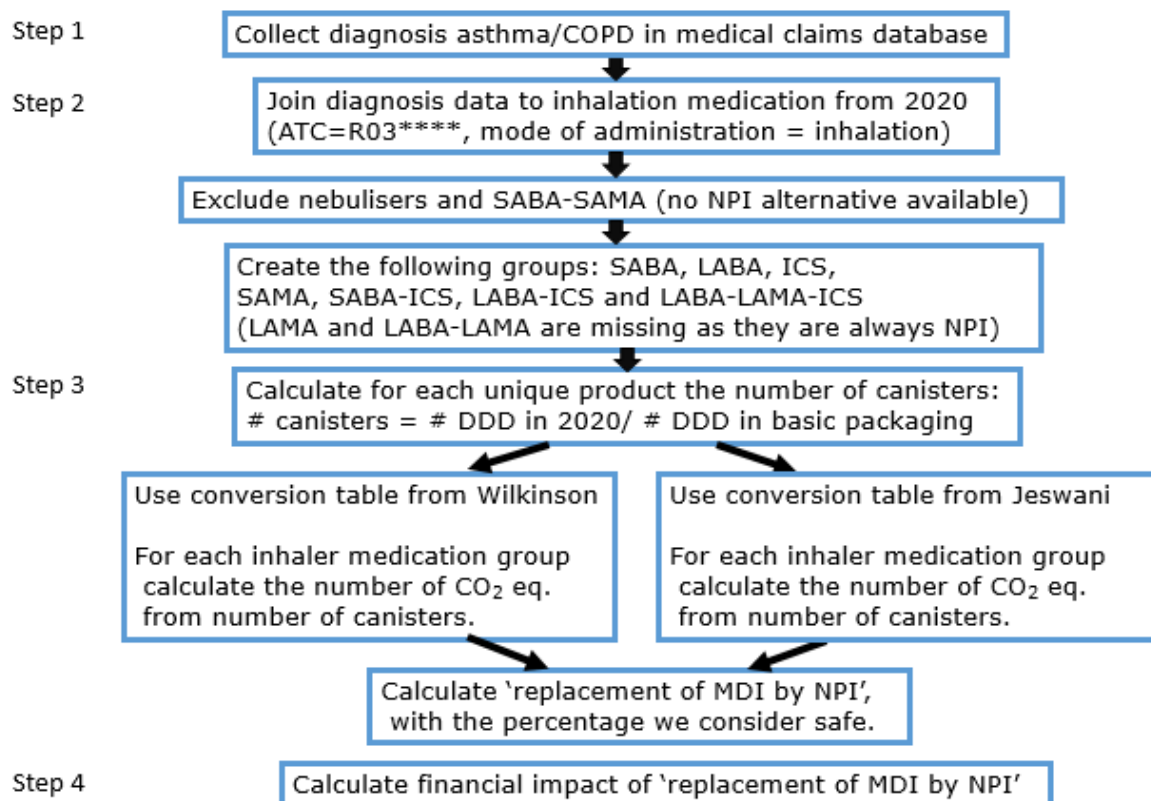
Step 1
Collect diagnosis asthma/COPD in medical claims database

Step 2
Join diagnosis data to inhalation medication from 2020 (ATC=R03****, mode of administration = inhalation)

Exclude nebulisers and SABA-SAMA (no NPI alternative available)

Create the following groups: SABA, LABA, ICS, SAMA, SABA-ICS, LABA-ICS and LABA-LAMA-ICS (LAMA and LABA-LAMA are missing as they are always NPI)

Step 3
Calculate for each unique product the number of canisters: # canisters = # DDD in 2020/ # DDD in basic packaging

Use conversion table from Wilkinson

For each inhaler medication group calculate the number of $CO_2$ eq. from number of canisters.

Use conversion table from Jeswani

For each inhaler medication group calculate the number of $CO_2$ eq. from number of canisters.

Calculate ‘replacement of MDI by NPI’, with the percentage we consider safe.

Step 4
Calculate financial impact of ‘replacement of MDI by NPI’